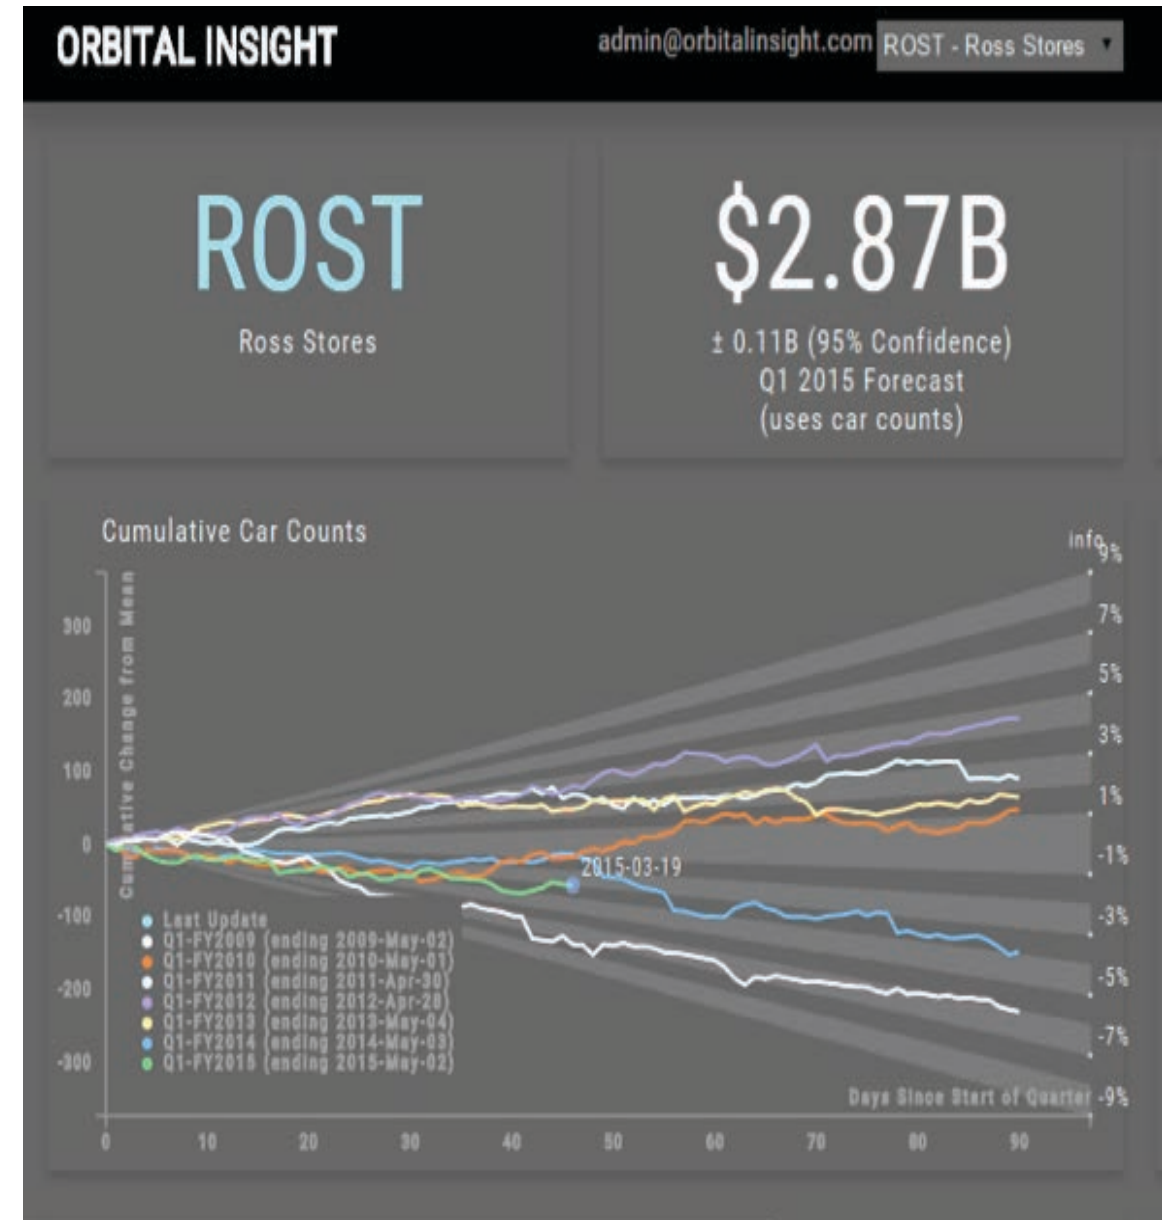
ORBITAL INSIGHT

admin@orbitalinsight.com ROST - Ross Stores

ROST

Ross Stores

$2.87B

± 0.11B (95% Confidence)
Q1 2015 Forecast
(uses car counts)

Cumulative Car Counts

info

Cumulative Change from Mean

300
200
100
0
-100
-200
-300

9%
7%
5%
3%
1%
-1%
-3%
-5%
-7%
-9%

2015-03-19

Last Update
Q1-FY2009 (ending 2009-May-02)
Q1-FY2010 (ending 2010-May-01)
Q1-FY2011 (ending 2011-Apr-30)
Q1-FY2012 (ending 2012-Apr-28)
Q1-FY2013 (ending 2013-May-04)
Q1-FY2014 (ending 2014-May-03)
Q1-FY2015 (ending 2015-May-02)

Days Since Start of Quarter

0 10 20 30 40 50 60 70 80 90